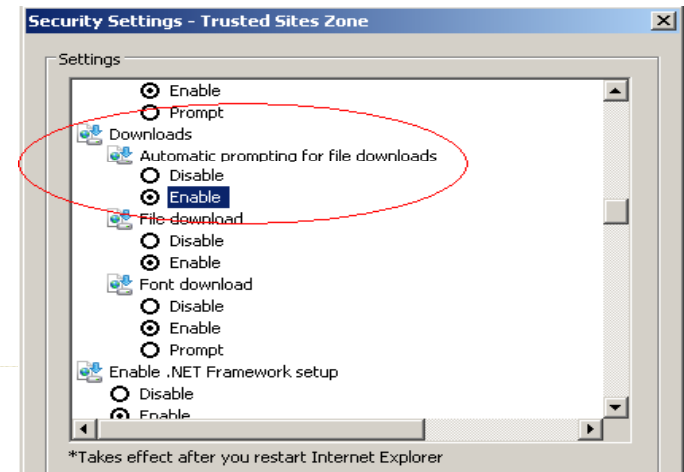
Security Settings - Trusted Sites Zone

Settings

Enable
Prompt
Downloads
Automatic prompting for file downloads
Disable
Enable
File download
Disable
Enable
Font download
Disable
Enable
Prompt
Enable .NET Framework setup
Disable
Enable

*Takes effect after you restart Internet Explorer